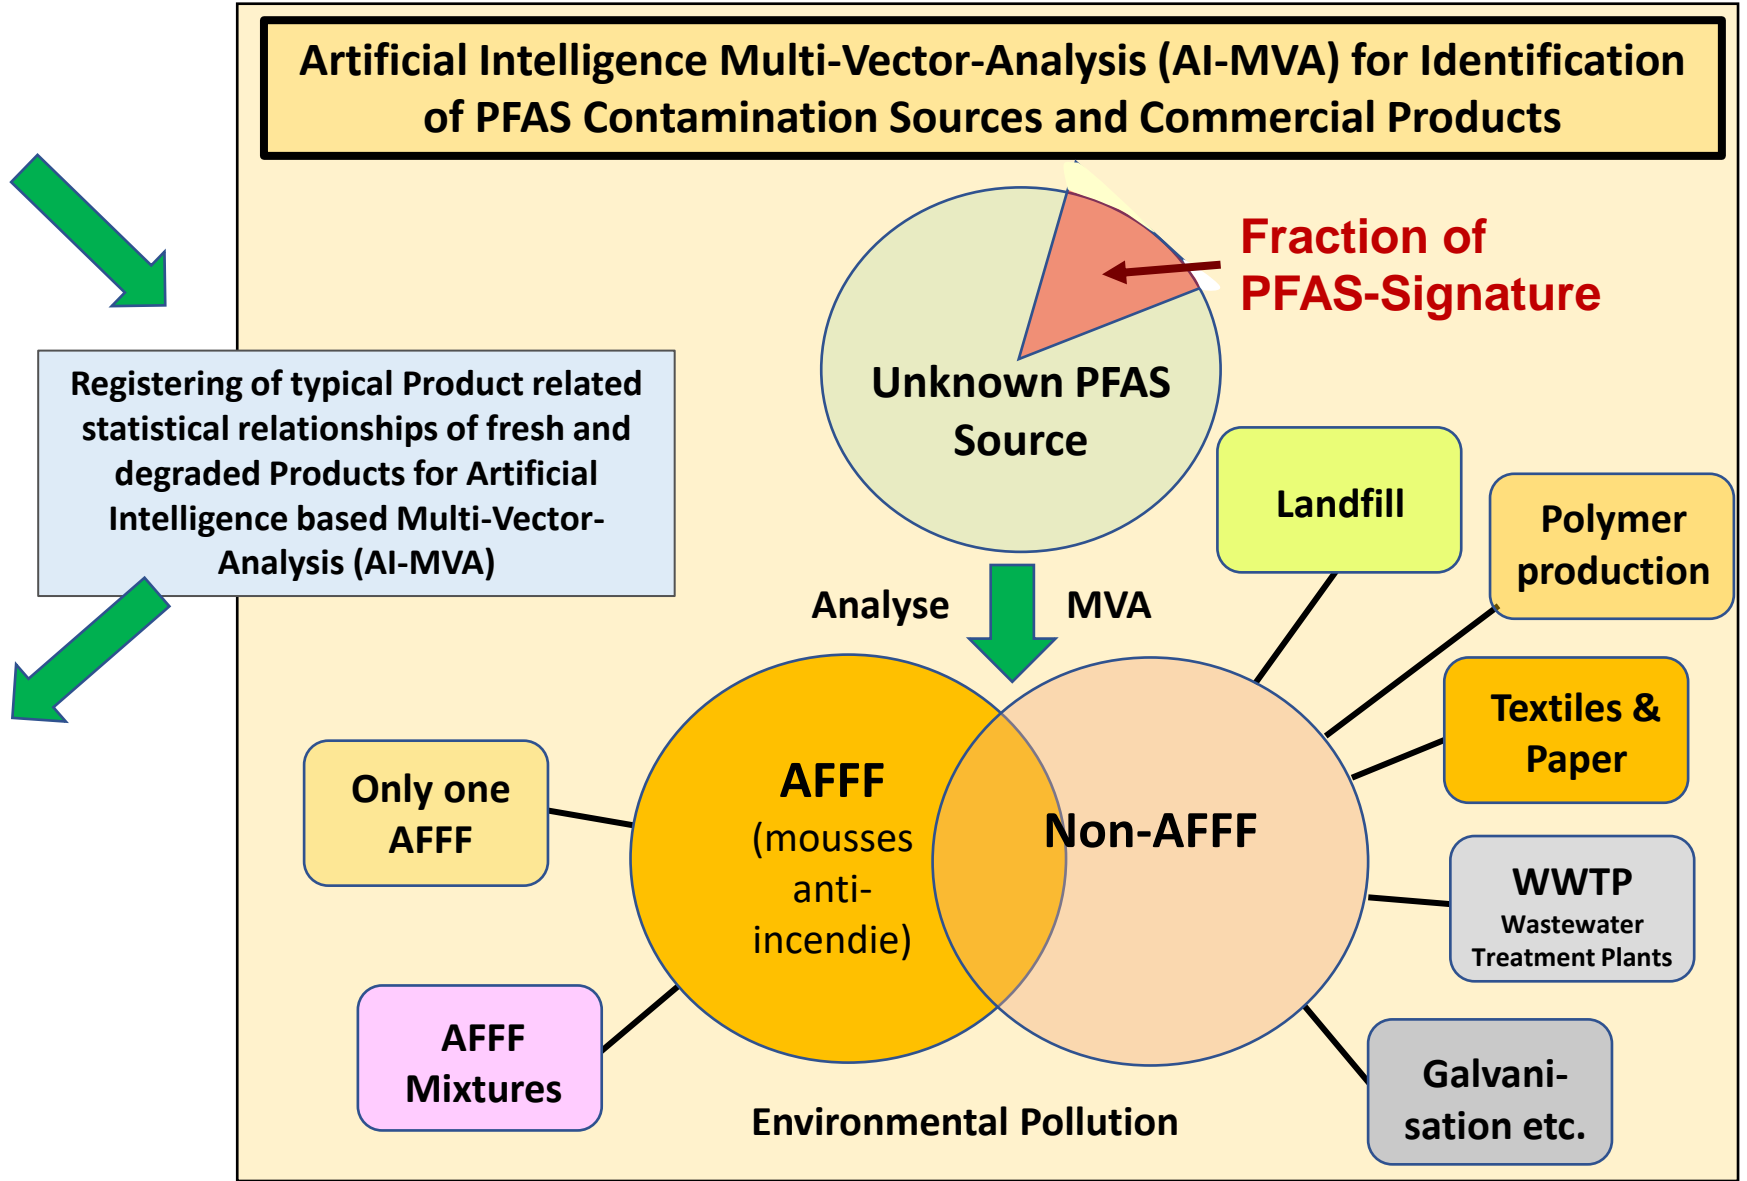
Artificial Intelligence Multi-Vector-Analysis (AI-MVA) for Identification of PFAS Contamination Sources and Commercial Products

Registering of typical Product related statistical relationships of fresh and degraded Products for Artificial Intelligence based Multi-Vector-Analysis (AI-MVA)

Fraction of PFAS-Signature

Unknown PFAS Source

Analyse

MVA

Landfill

Polymer production

Textiles & Paper

WWTP
Wastewater Treatment Plants

Galvani-sation etc.

Only one AFFF

AFFF Mixtures

AFFF
(mousses anti-incendie)

Non-AFFF

Environmental Pollution